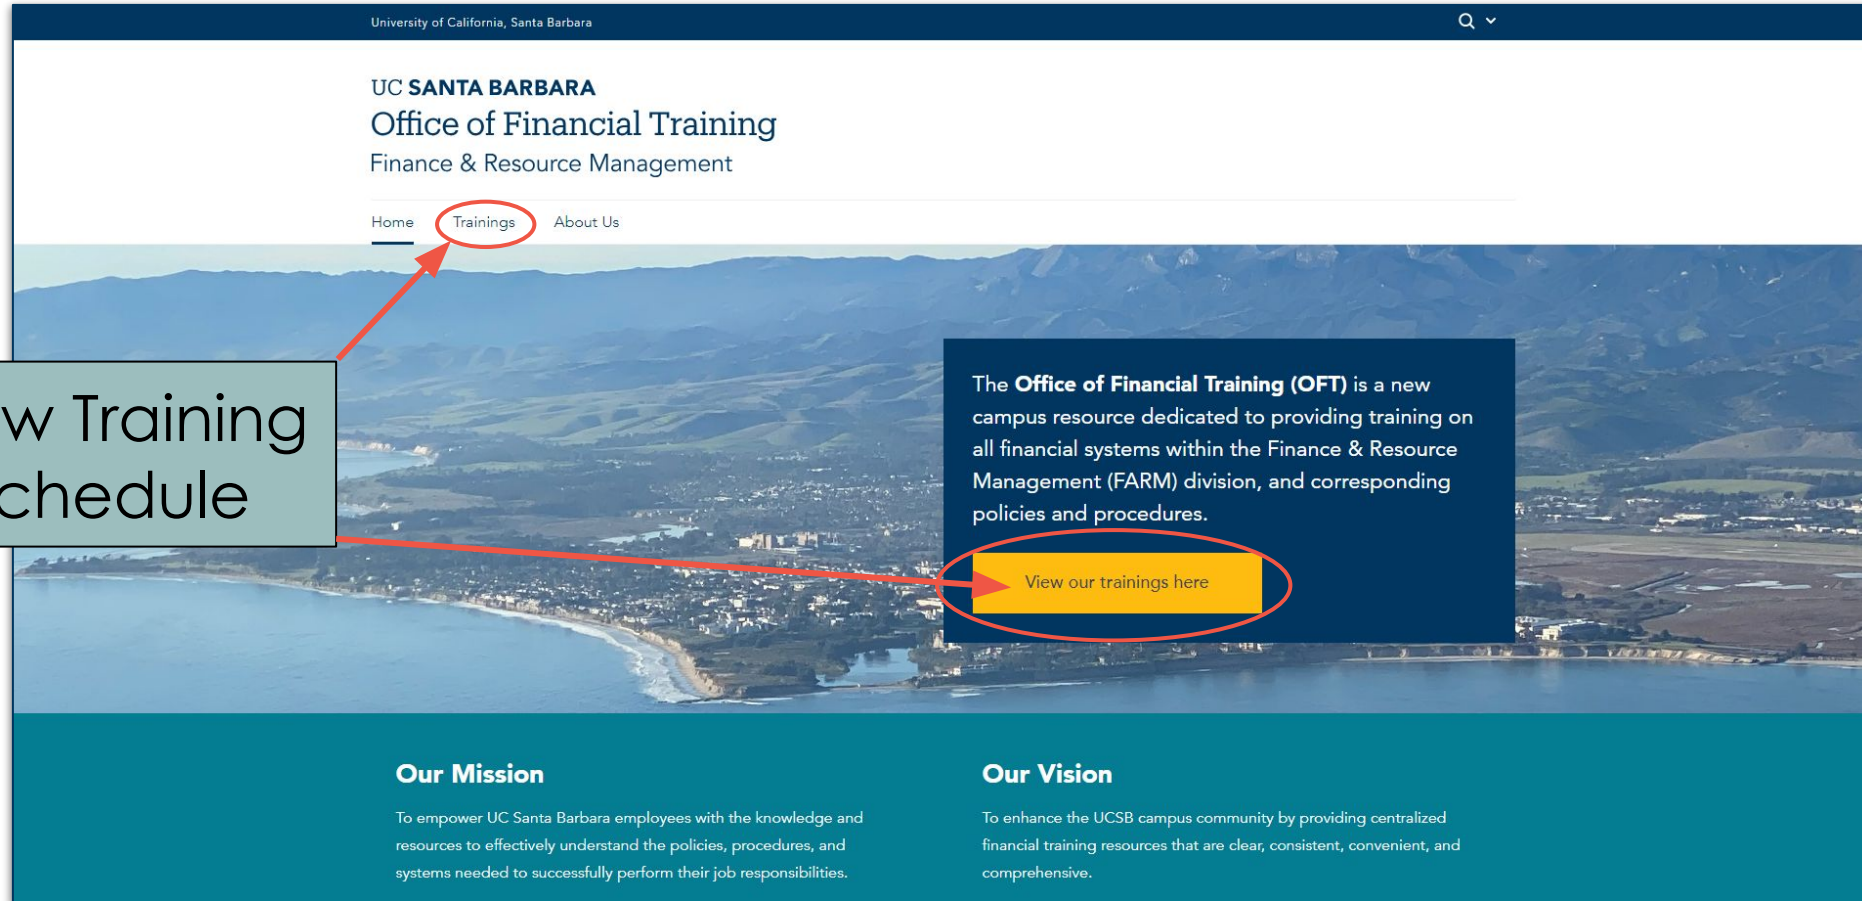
University of California, Santa Barbara

UC SANTA BARBARA
Office of Financial Training
Finance & Resource Management

Home Trainings About Us

w Training
chedule

The **Office of Financial Training (OFT)** is a new campus resource dedicated to providing training on all financial systems within the Finance & Resource Management (FARM) division, and corresponding policies and procedures.

View our trainings here

Our Mission

To empower UC Santa Barbara employees with the knowledge and resources to effectively understand the policies, procedures, and systems needed to successfully perform their job responsibilities.

Our Vision

To enhance the UCSB campus community by providing centralized financial training resources that are clear, consistent, convenient, and comprehensive.